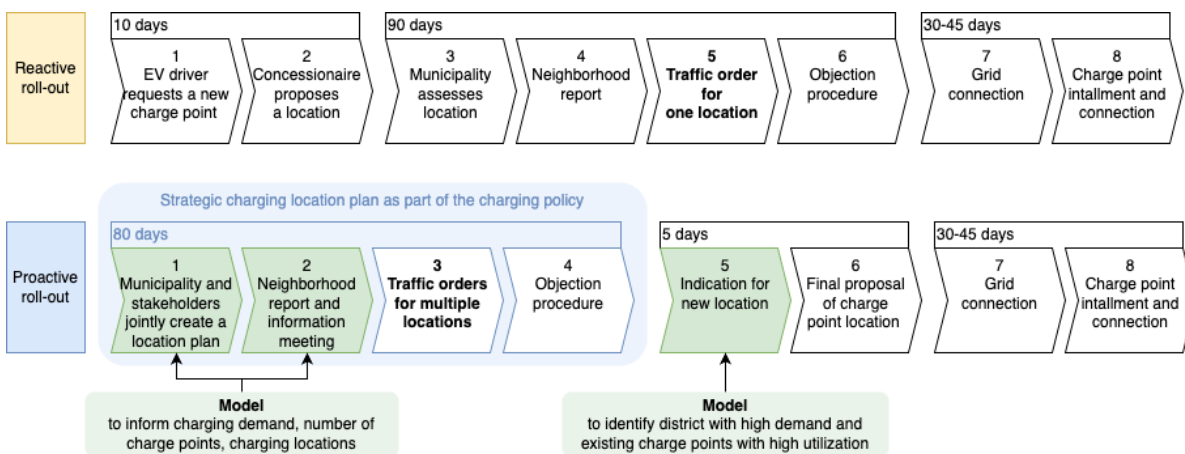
Reactive roll-out

10 days

1
EV driver requests a new charge point

2
Concessionaire proposes a location

90 days

3
Municipality assesses location

4
Neighborhood report

5
**Traffic order for one location**

6
Objection procedure

30-45 days

7
Grid connection

8
Charge point intallment and connection

Proactive roll-out

Strategic charging location plan as part of the charging policy

80 days

1
Municipality and stakeholders jointly create a location plan

2
Neighborhood report and information meeting

3
**Traffic orders for multiple locations**

4
Objection procedure

5 days

5
Indication for new location

6
Final proposal of charge point location

30-45 days

7
Grid connection

8
Charge point intallment and connection

**Model**
to inform charging demand, number of charge points, charging locations

**Model**
to identify district with high demand and existing charge points with high utilization